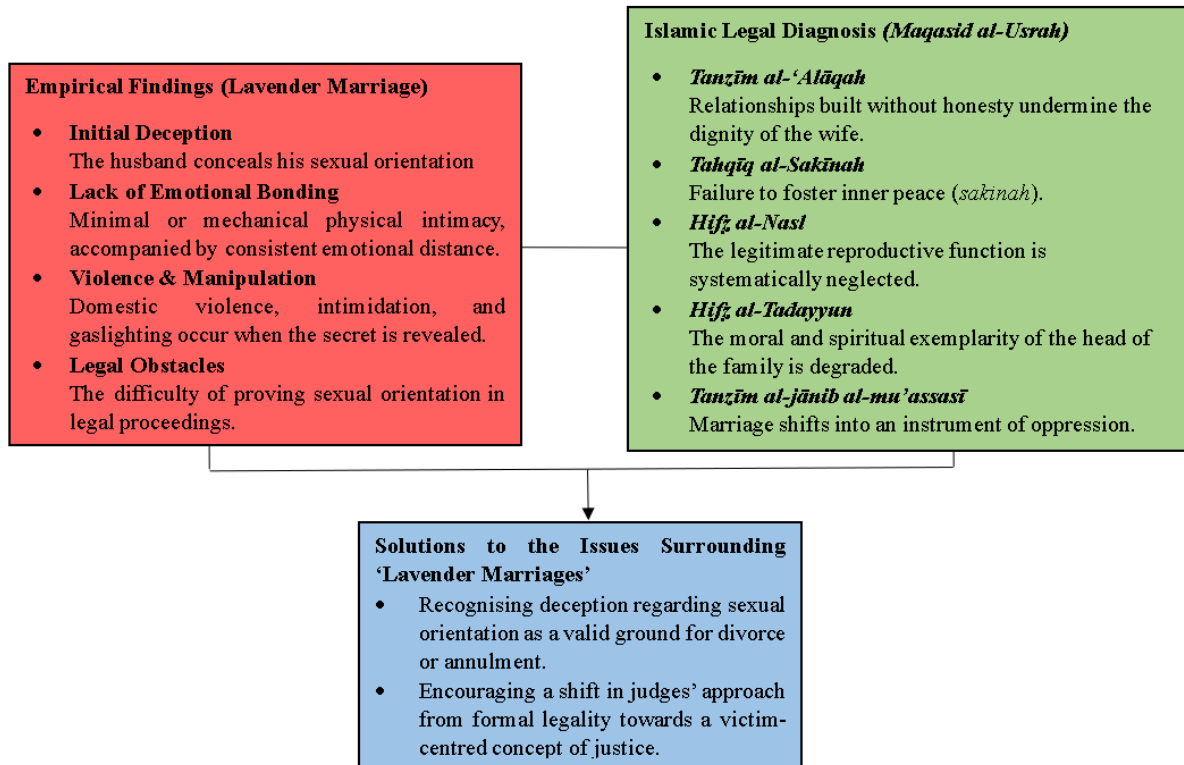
Empirical Findings (Lavender Marriage)

- **Initial Deception**
The husband conceals his sexual orientation
- **Lack of Emotional Bonding**
Minimal or mechanical physical intimacy, accompanied by consistent emotional distance.
- **Violence & Manipulation**
Domestic violence, intimidation, and gaslighting occur when the secret is revealed.
- **Legal Obstacles**
The difficulty of proving sexual orientation in legal proceedings.

Islamic Legal Diagnosis (*Maqasid al-Usrah*)

- *Tanẓīm al-'Alāqah*
Relationships built without honesty undermine the dignity of the wife.
- *Taḥqīq al-Sakīnah*
Failure to foster inner peace (*sakinah*).
- *Ḥifẓ al-Nasl*
The legitimate reproductive function is systematically neglected.
- *Ḥifẓ al-Tadayyun*
The moral and spiritual exemplarity of the head of the family is degraded.
- *Tanẓīm al-jānib al-mu'assasī*
Marriage shifts into an instrument of oppression.

Solutions to the Issues Surrounding 'Lavender Marriages'

- Recognising deception regarding sexual orientation as a valid ground for divorce or annulment.
- Encouraging a shift in judges' approach from formal legality towards a victim-centred concept of justice.